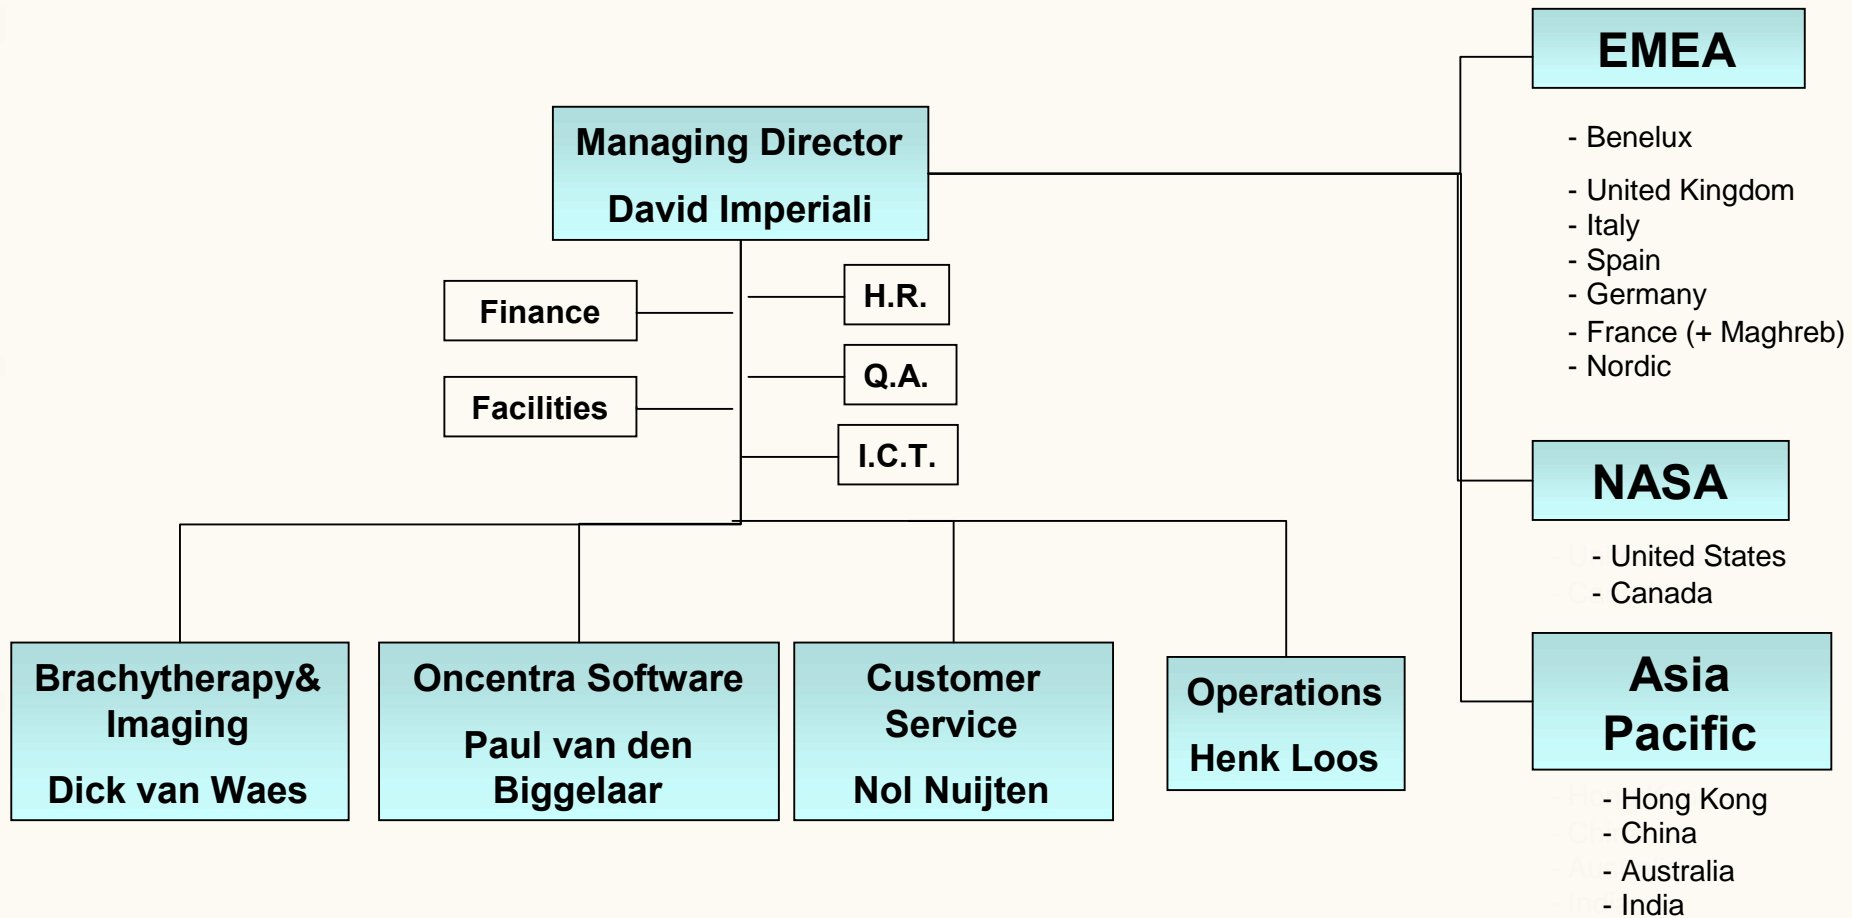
Managing Director

David Imperiali

Finance

Facilities

H.R.

Q.A.

I.C.T.

EMEA

- Benelux

- United Kingdom
- Italy
- Spain
- Germany
- France (+ Maghreb)
- Nordic

NASA

- United States
- Canada

Asia Pacific

- Hong Kong
- China
- Australia
- India

Brachytherapy& Imaging

Dick van Waes

Oncentra Software

Paul van den Biggelaar

Customer Service

Nol Nuijten

Operations

Henk Loos